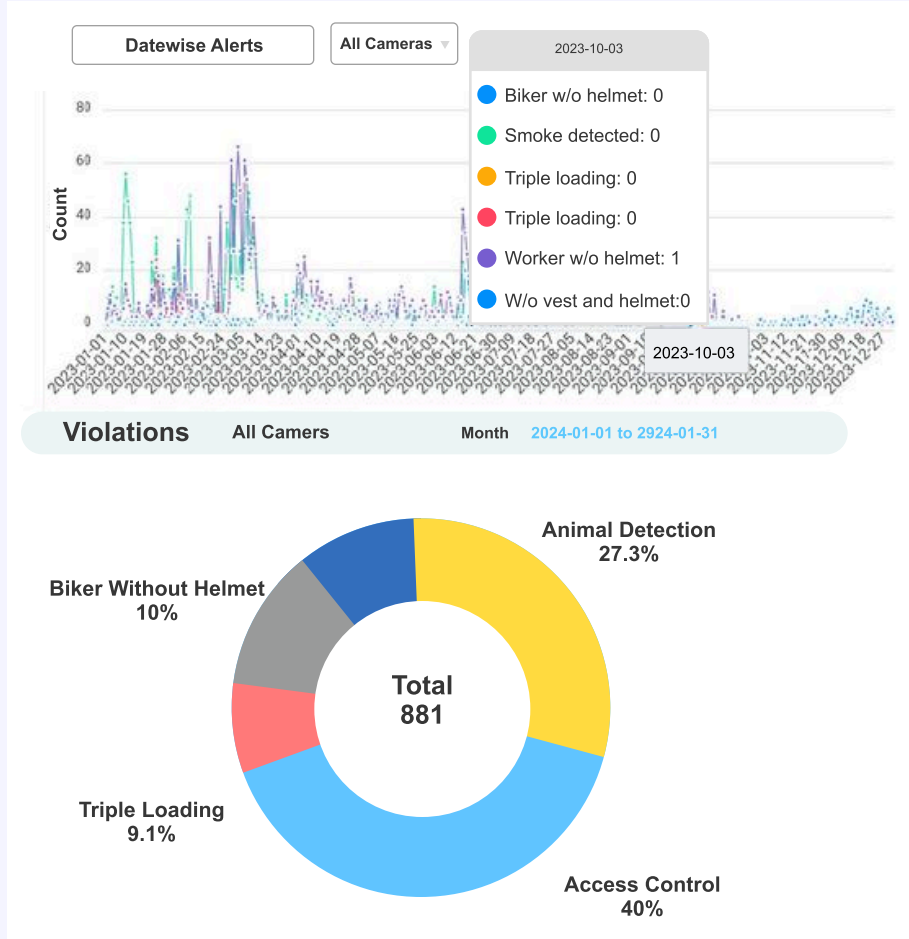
Datewise Alerts

All Cameras

2023-10-03

Biker w/o helmet: 0

Smoke detected: 0

Triple loading: 0

Triple loading: 0

Worker w/o helmet: 1

W/o vest and helmet:0

80
60
40
20
0

Count

2023-01-01 2023-01-10 2023-01-19 2023-01-28 2023-02-06 2023-02-15 2023-02-24 2023-03-05 2023-03-14 2023-03-23 2023-04-01 2023-04-10 2023-04-19 2023-04-28 2023-05-07 2023-05-16 2023-05-25 2023-06-03 2023-06-12 2023-06-21 2023-06-30 2023-07-09 2023-07-18 2023-07-27 2023-08-05 2023-08-14 2023-08-23 2023-09-01 2023-09-10 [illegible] 2023-11-03 2023-11-12 2023-11-21 2023-11-30 2023-12-09 2023-12-18 2023-12-27

2023-10-03

Violations

All Camers

Month

2024-01-01 to 2924-01-31

Animal Detection
27.3%

Biker Without Helmet
10%

Total
881

Triple Loading
9.1%

Access Control
40%